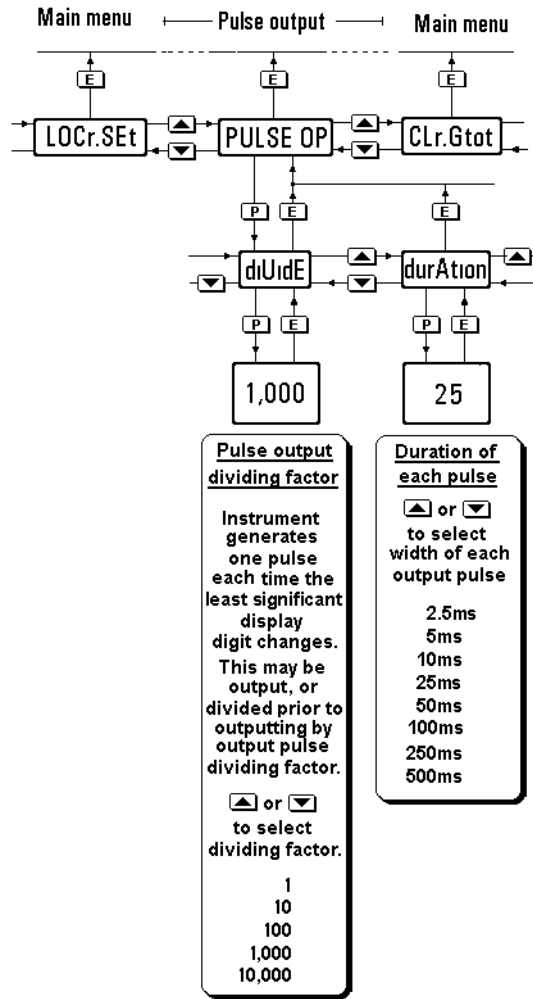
Main menu — Pulse output — Main menu

E E E

LOCr.SEt PULSE OP CLr.Gtot

P E E

dıUıdE durAtıon

P E P E

1,000

25

Pulse output dividing factor

Instrument generates one pulse each time the least significant display digit changes. This may be output, or divided prior to outputting by output pulse dividing factor.

or to select dividing factor.

1
10
100
1,000
10,000

Duration of each pulse

or to select width of each output pulse

2.5ms
5ms
10ms
25ms
50ms
100ms
250ms
500ms